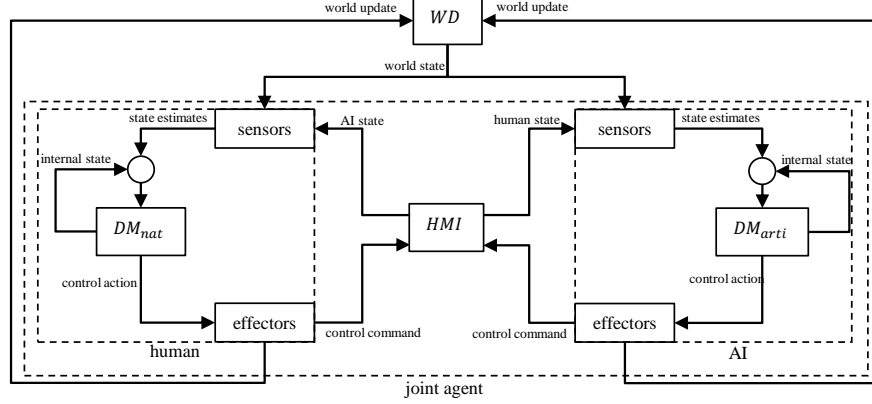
world update
$WD$
world update
world state
state estimates
sensors
AI state
human state
sensors
state estimates
internal state
internal state
$DM_{nat}$
$HMI$
$DM_{arti}$
control action
control action
effectors
control command
control command
effectors
human
AI
joint agent